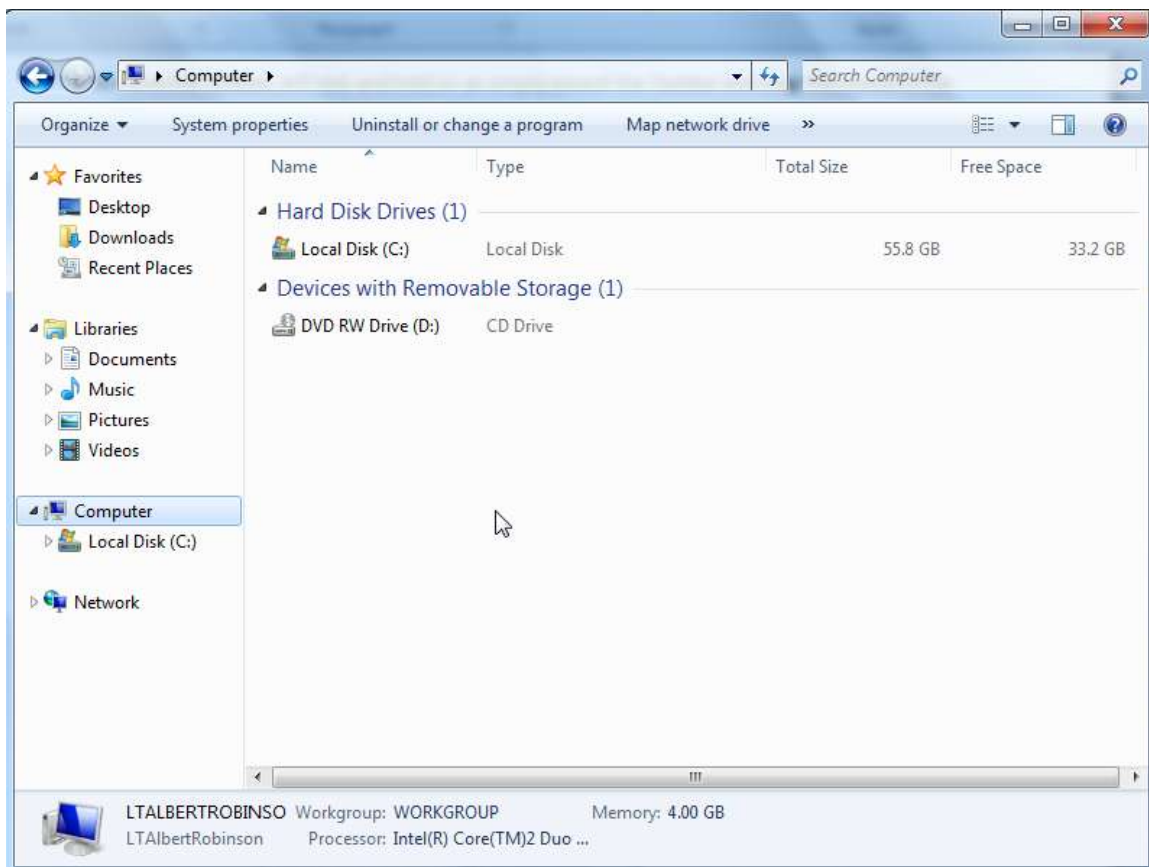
Computer ▸

Search Computer

Organize ▾ System properties Uninstall or change a program Map network drive »

Favorites
Desktop
Downloads
Recent Places

Libraries
Documents
Music
Pictures
Videos

Computer
Local Disk (C:)

Network

| Name | Type | Total Size | Free Space |
|---|---|---|---|
| Hard Disk Drives (1) | | | |
| Local Disk (C:) | Local Disk | 55.8 GB | 33.2 GB |
| Devices with Removable Storage (1) | | | |
| DVD RW Drive (D:) | CD Drive | | |

LTALBERTROBINSO Workgroup: WORKGROUP Memory: 4.00 GB
LTAlbertRobinson Processor: Intel(R) Core(TM)2 Duo ...